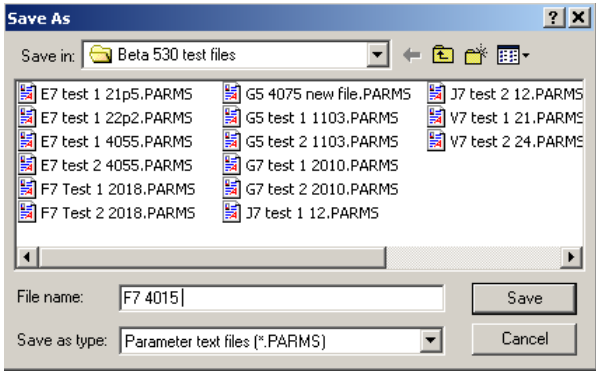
Save As

?

X

Save in: Beta 530 test files

E7 test 1 21p5.PARMS
E7 test 1 22p2.PARMS
E7 test 1 4055.PARMS
E7 test 2 4055.PARMS
F7 Test 1 2018.PARMS
F7 Test 2 2018.PARMS

G5 4075 new file.PARMS
G5 test 1 1103.PARMS
G5 test 2 1103.PARMS
G7 test 1 2010.PARMS
G7 test 2 2010.PARMS
J7 test 1 12.PARMS

J7 test 2 12.PARMS
V7 test 1 21.PARMS
V7 test 2 24.PARMS

File name: F7 4015

Save

Save as type: Parameter text files (*.PARMS)

Cancel